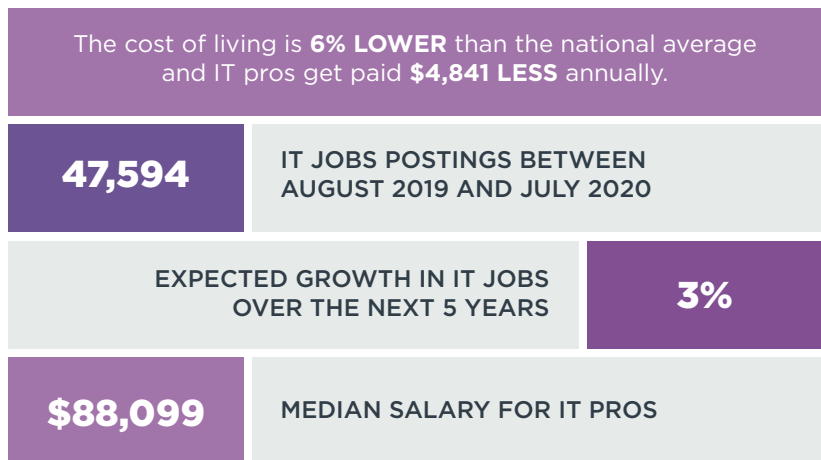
The cost of living is **6% LOWER** than the national average and IT pros get paid **$4,841 LESS** annually.

47,594

IT JOBS POSTINGS BETWEEN AUGUST 2019 AND JULY 2020

EXPECTED GROWTH IN IT JOBS OVER THE NEXT 5 YEARS

3%

$88,099

MEDIAN SALARY FOR IT PROS